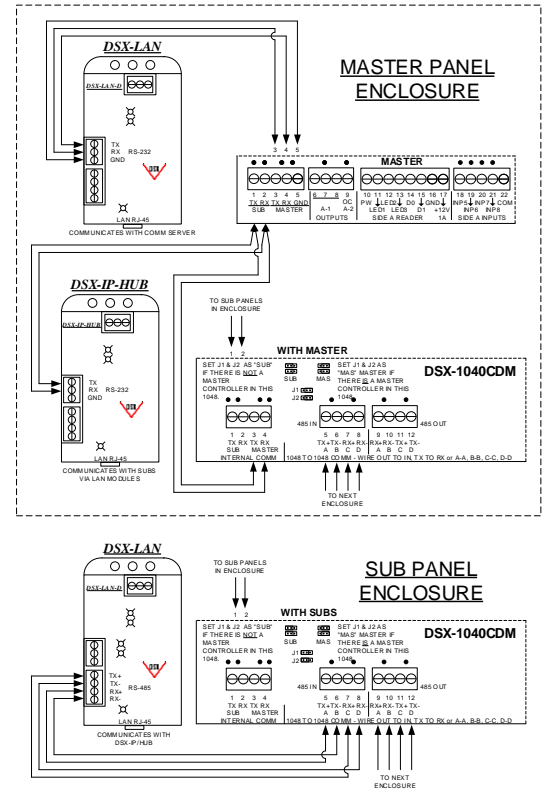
MASTER PANEL ENCLOSURE

DSX-LAN

DSX-LAN-D

TX
RX
GND
RS-232

DSX

LAN RJ-45
COMMUNICATES WITH COMM SERVER

3 4 5

MASTER

1 2 3 4 5
TX RX TX RX GND
SUB MASTER

6 7 8 9
A-1 OC A-2
OUTPUTS

10 11 12 13 14 15 16 17
PW LED2 D0 GND
LED1 LED3 D1 +12V
1A
SIDE A READER

18 19 20 21 22
INP5 INP7 COM
INP6 INP8
SIDE A INPUTS

DSX-IP-HUB

DSX-IP-HUB

TX
RX RS-232
GND

DSX

LAN RJ-45
COMMUNICATES WITH SUBS VIA LAN MODULES

TO SUB PANELS IN ENCLOSURE

1 2

WITH MASTER

SET J1 & J2 AS "SUB" IF THERE IS NOT A MASTER CONTROLLER IN THIS 1048.

SUB MAS

J1
J2

SET J1 & J2 AS "MAS" MASTER IF THERE IS A MASTER CONTROLLER IN THIS 1048.

DSX-1040CDM

1 2 3 4
TX RX TX RX
SUB MASTER
INTERNAL COMM

485 IN

5 6 7 8
TX+ TX- RX+ RX-
A B C D

9 10 11 12
RX+ RX- TX+ TX-
A B C D

485 OUT

1048 TO 1048 COMM - WIRE OUT TO IN, TX TO RX or A-A, B-B, C-C, D-D

TO NEXT ENCLOSURE

SUB PANEL ENCLOSURE

DSX-LAN

DSX-LAN-D

TX+
TX-
RX+
RX-
RS-485

DSX

LAN RJ-45
COMMUNICATES WITH DSX-IP-HUB

TO SUB PANELS IN ENCLOSURE

1 2

WITH SUBS

SET J1 & J2 AS "SUB" IF THERE IS NOT A MASTER CONTROLLER IN THIS 1048.

SUB MAS

J1
J2

SET J1 & J2 AS "MAS" MASTER IF THERE IS A MASTER CONTROLLER IN THIS 1048.

DSX-1040CDM

1 2 3 4
TX RX TX RX
SUB MASTER
INTERNAL COMM

485 IN

5 6 7 8
TX+ TX- RX+ RX-
A B C D

9 10 11 12
RX+ RX- TX+ TX-
A B C D

485 OUT

1048 TO 1048 COMM - WIRE OUT TO IN, TX TO RX or A-A, B-B, C-C, D-D

TO NEXT ENCLOSURE